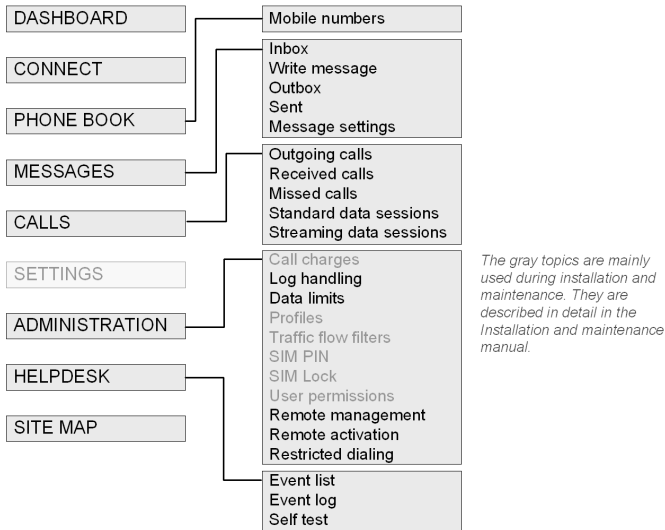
DASHBOARD

CONNECT

PHONE BOOK

MESSAGES

CALLS

SETTINGS

ADMINISTRATION

HELPDESK

SITE MAP

Mobile numbers

Inbox
Write message
Outbox
Sent
Message settings

Outgoing calls
Received calls
Missed calls
Standard data sessions
Streaming data sessions

Call charges
Log handling
Data limits
Profiles
Traffic flow filters
SIM PIN
SIM Lock
User permissions
Remote management
Remote activation
Restricted dialing

Event list
Event log
Self test

The gray topics are mainly used during installation and maintenance. They are described in detail in the Installation and maintenance manual.